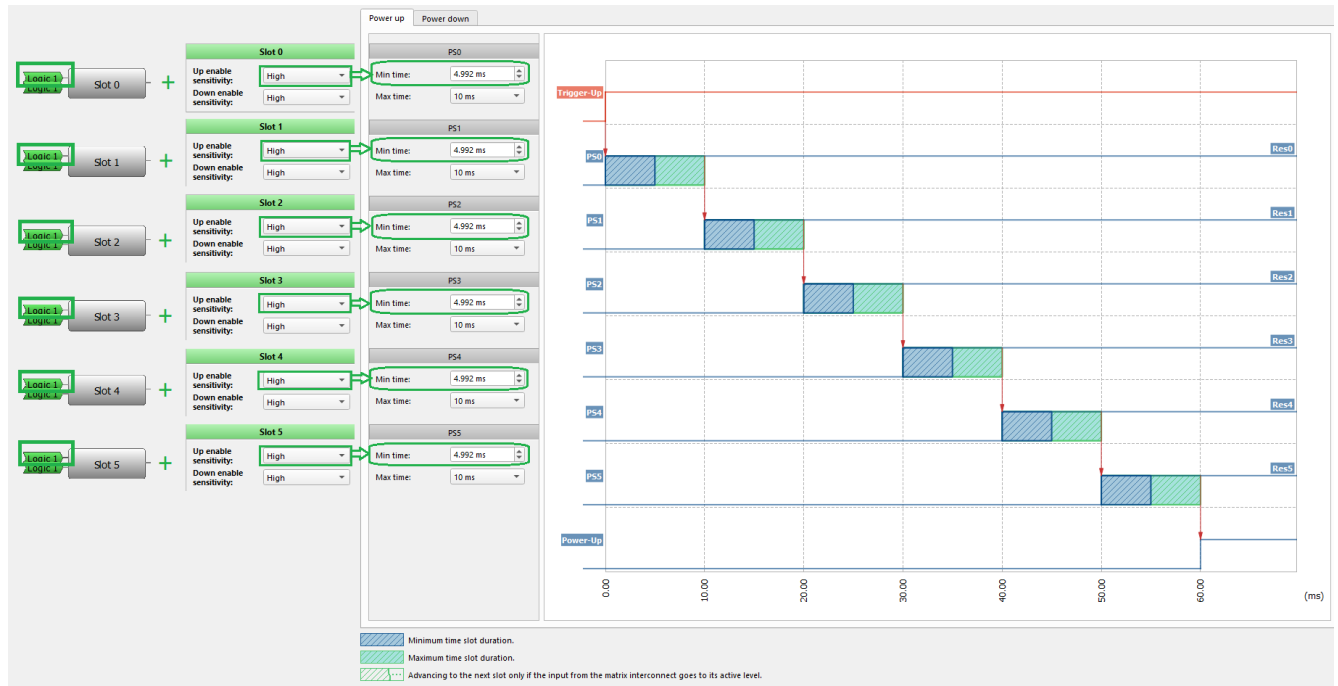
Power up | Power down

Logic 1
Logic 1
Slot 0
+
Slot 0
Up enable sensitivity: High
Down enable sensitivity: High
PS0
Min time: 4.992 ms
Max time: 10 ms

Logic 1
Logic 1
Slot 1
+
Slot 1
Up enable sensitivity: High
Down enable sensitivity: High
PS1
Min time: 4.992 ms
Max time: 10 ms

Logic 1
Logic 1
Slot 2
+
Slot 2
Up enable sensitivity: High
Down enable sensitivity: High
PS2
Min time: 4.992 ms
Max time: 10 ms

Logic 1
Logic 1
Slot 3
+
Slot 3
Up enable sensitivity: High
Down enable sensitivity: High
PS3
Min time: 4.992 ms
Max time: 10 ms

Logic 1
Logic 1
Slot 4
+
Slot 4
Up enable sensitivity: High
Down enable sensitivity: High
PS4
Min time: 4.992 ms
Max time: 10 ms

Logic 1
Logic 1
Slot 5
+
Slot 5
Up enable sensitivity: High
Down enable sensitivity: High
PS5
Min time: 4.992 ms
Max time: 10 ms

Trigger-Up
PS0
Res0
PS1
Res1
PS2
Res2
PS3
Res3
PS4
Res4
PS5
Res5
Power-Up
0.00
10.00
20.00
30.00
40.00
50.00
60.00
(ms)

Minimum time slot duration.
Maximum time slot duration.
Advancing to the next slot only if the input from the matrix interconnect goes to its active level.